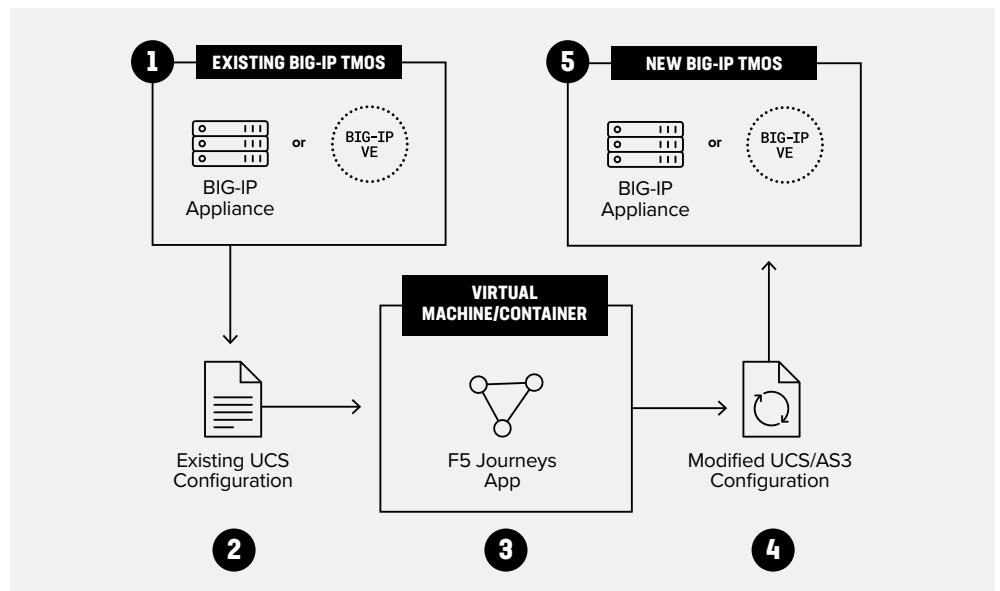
1 EXISTING BIG-IP TMOS

or

BIG-IP VE

BIG-IP Appliance

5 NEW BIG-IP TMOS

or

BIG-IP VE

BIG-IP Appliance

VIRTUAL MACHINE/CONTAINER

Existing UCS Configuration

F5 Journeys App

Modified UCS/AS3 Configuration

2

3

4